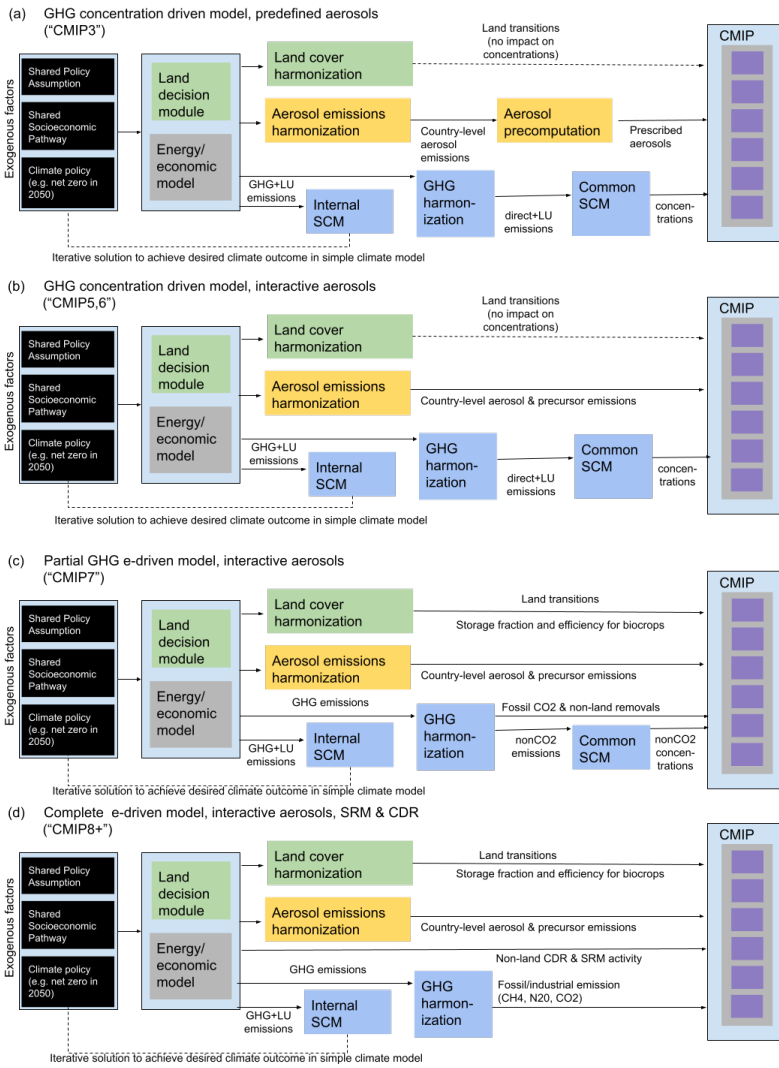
(a) GHG concentration driven model, predefined aerosols ("CMIP3")

Exogenous factors

Shared Policy Assumption

Shared Socioeconomic Pathway

Climate policy (e.g. net zero in 2050)

Land decision module

Energy/ economic model

Land cover harmonization

Land transitions (no impact on concentrations)

Aerosol emissions harmonization

Country-level aerosol emissions

Aerosol precomputation

Prescribed aerosols

GHG+LU emissions

Internal SCM

GHG harmonization

direct+LU emissions

Common SCM

concentrations

CMIP

Iterative solution to achieve desired climate outcome in simple climate model

(b) GHG concentration driven model, interactive aerosols ("CMIP5,6")

Exogenous factors

Shared Policy Assumption

Shared Socioeconomic Pathway

Climate policy (e.g. net zero in 2050)

Land decision module

Energy/ economic model

Land cover harmonization

Land transitions (no impact on concentrations)

Aerosol emissions harmonization

Country-level aerosol & precursor emissions

GHG+LU emissions

Internal SCM

GHG harmonization

direct+LU emissions

Common SCM

concentrations

CMIP

Iterative solution to achieve desired climate outcome in simple climate model

(c) Partial GHG e-driven model, interactive aerosols ("CMIP7")

Exogenous factors

Shared Policy Assumption

Shared Socioeconomic Pathway

Climate policy (e.g. net zero in 2050)

Land decision module

Energy/ economic model

Land cover harmonization

Land transitions

Storage fraction and efficiency for biocrops

Aerosol emissions harmonization

Country-level aerosol & precursor emissions

GHG emissions

GHG harmonization

Fossil CO2 & non-land removals

nonCO2 emissions

Common SCM

nonCO2 concentrations

GHG+LU emissions

Internal SCM

CMIP

Iterative solution to achieve desired climate outcome in simple climate model

(d) Complete e-driven model, interactive aerosols, SRM & CDR ("CMIP8+")

Exogenous factors

Shared Policy Assumption

Shared Socioeconomic Pathway

Climate policy (e.g. net zero in 2050)

Land decision module

Energy/ economic model

Land cover harmonization

Land transitions

Storage fraction and efficiency for biocrops

Aerosol emissions harmonization

Country-level aerosol & precursor emissions

Non-land CDR & SRM activity

GHG emissions

GHG harmonization

Fossil/industrial emission (CH4, N20, CO2)

GHG+LU emissions

Internal SCM

CMIP

Iterative solution to achieve desired climate outcome in simple climate model